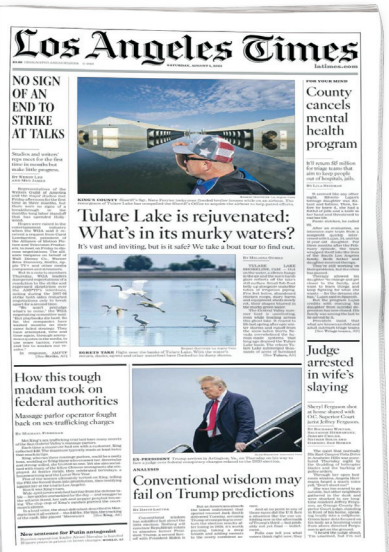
Los Angeles Times

SATURDAY, AUGUST 5, 2023

latimes.com

NO SIGN OF AN END TO STRIKE AT TALKS

Studios and actors' reps meet for the first time in months but make little progress.

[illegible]

KINGS COUNTY

Tulare Lake is rejuvenated: What's in its murky waters?

It's vast and inviting, but is it safe? We take a boat tour to find out.

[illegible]

TURKEY TAKE

FOR YOUR MIND

County cancels mental health program

It'll return $2 million for triage team that aims to keep people out of hospitals, jails.

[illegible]

Judge arrested in wife's slaying

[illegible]

How this tough madam took on federal authorities

Massage parlor operator fought back on sex-trafficking charges

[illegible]

EX-PRESIDENT

ANALYSIS

Conventional wisdom may fail on Trump predictions

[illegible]

New sentence for Putin antagonist

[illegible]